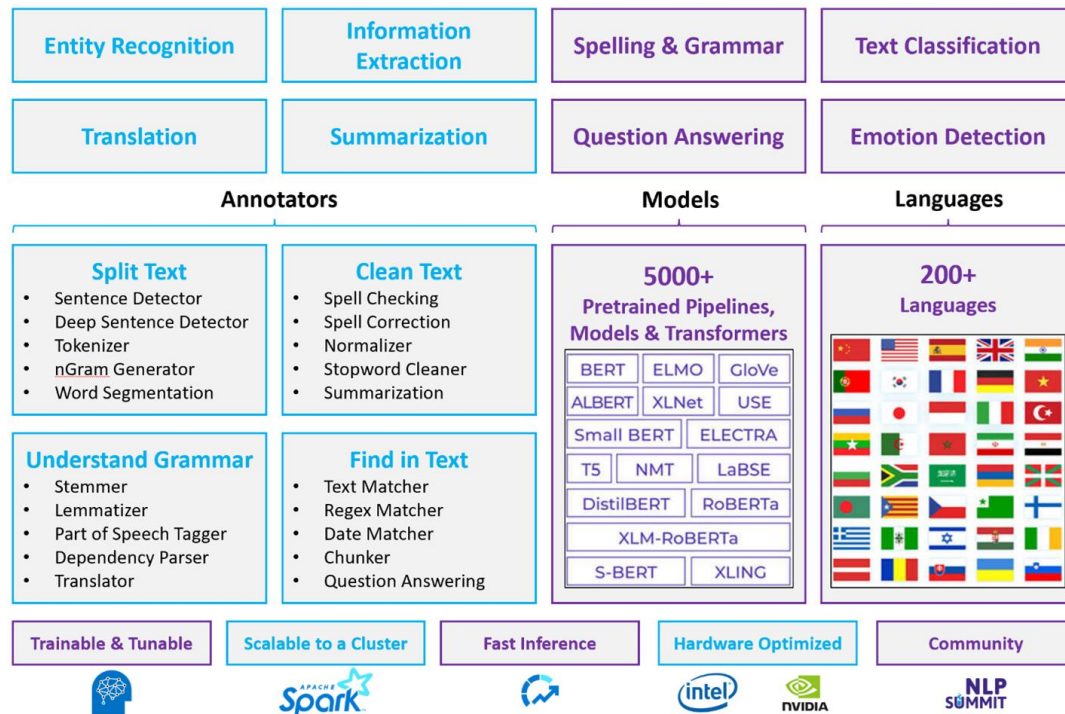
Entity Recognition

Information Extraction

Spelling & Grammar

Text Classification

Translation

Summarization

Question Answering

Emotion Detection

Annotators

Models

Languages

Split Text
- Sentence Detector
- Deep Sentence Detector
- Tokenizer
- nGram Generator
- Word Segmentation

Clean Text
- Spell Checking
- Spell Correction
- Normalizer
- Stopword Cleaner
- Summarization

5000+
Pretrained Pipelines, Models & Transformers

| BERT | ELMO | GloVe |
|---|---|---|
| ALBERT | XLNet | USE |
| Small BERT | ELECTRA | |
| T5 | NMT | LaBSE |
| DistilBERT | RoBERTa | |
| XLM-RoBERTa | | |
| S-BERT | XLING | |

200+
Languages

Understand Grammar
- Stemmer
- Lemmatizer
- Part of Speech Tagger
- Dependency Parser
- Translator

Find in Text
- Text Matcher
- Regex Matcher
- Date Matcher
- Chunker
- Question Answering

Trainable & Tunable

Scalable to a Cluster

Fast Inference

Hardware Optimized

Community

APACHE Spark

intel

NVIDIA

NLP SUMMIT